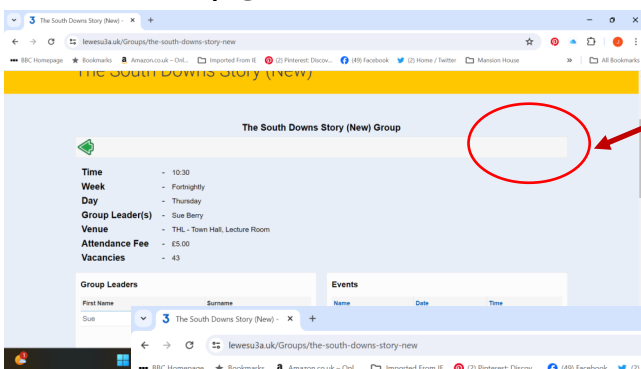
The South Downs Story (New) - ×   +

lewesu3a.uk/Groups/the-south-downs-story-new

BBC Homepage   Bookmarks   Amazon.co.uk – Onl...   Imported From IE   (2) Pinterest: Discov...   (49) Facebook   (2) Home / Twitter   Mansion House   »   All Bookmarks

The South Downs Story (New)

The South Downs Story (New) Group

| | | |
|---|---|---|
| Time | - | 10:30 |
| Week | - | Fortnightly |
| Day | - | Thursday |
| Group Leader(s) | - | Sue Berry |
| Venue | - | THL - Town Hall, Lecture Room |
| Attendance Fee | - | £5.00 |
| Vacancies | - | 43 |

Group Leaders

| First Name | Surname |
|---|---|
| Sue | |

Events

| Name | Date | Time |
|---|---|---|

The South Downs Story (New) - ×   +

lewesu3a.uk/Groups/the-south-downs-story-new

BBC Homepage   Bookmarks   Amazon.co.uk – Onl...   Imported From IE   (2) Pinterest: Discov...   (49) Facebook   (2)